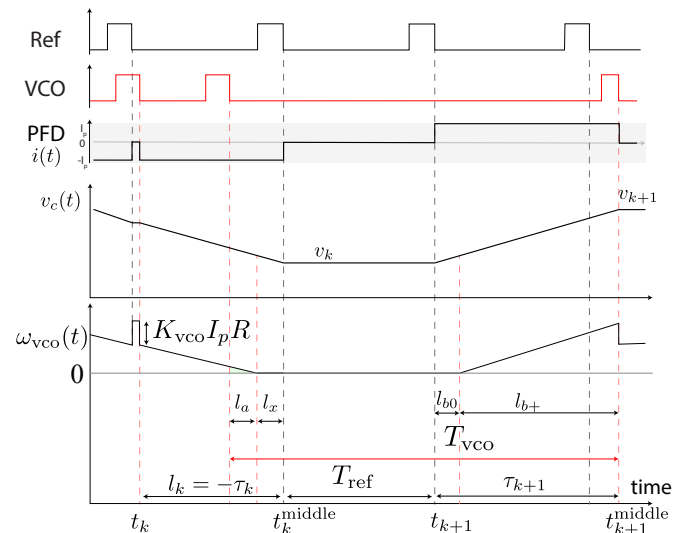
Ref

VCO

PFD
$i(t)$

$I_p$
0
$-I_p$

$v_c(t)$

$v_{k+1}$

$v_k$

$\omega_{\text{vco}}(t)$

$K_{\text{vco}} I_p R$

0

$l_a$ $l_x$

$l_{b0}$ $l_{b+}$

$T_{\text{vco}}$

$l_k = -\tau_k$

$T_{\text{ref}}$

$\tau_{k+1}$

time

$t_k$ $t_k^{\text{middle}}$ $t_{k+1}$ $t_{k+1}^{\text{middle}}$